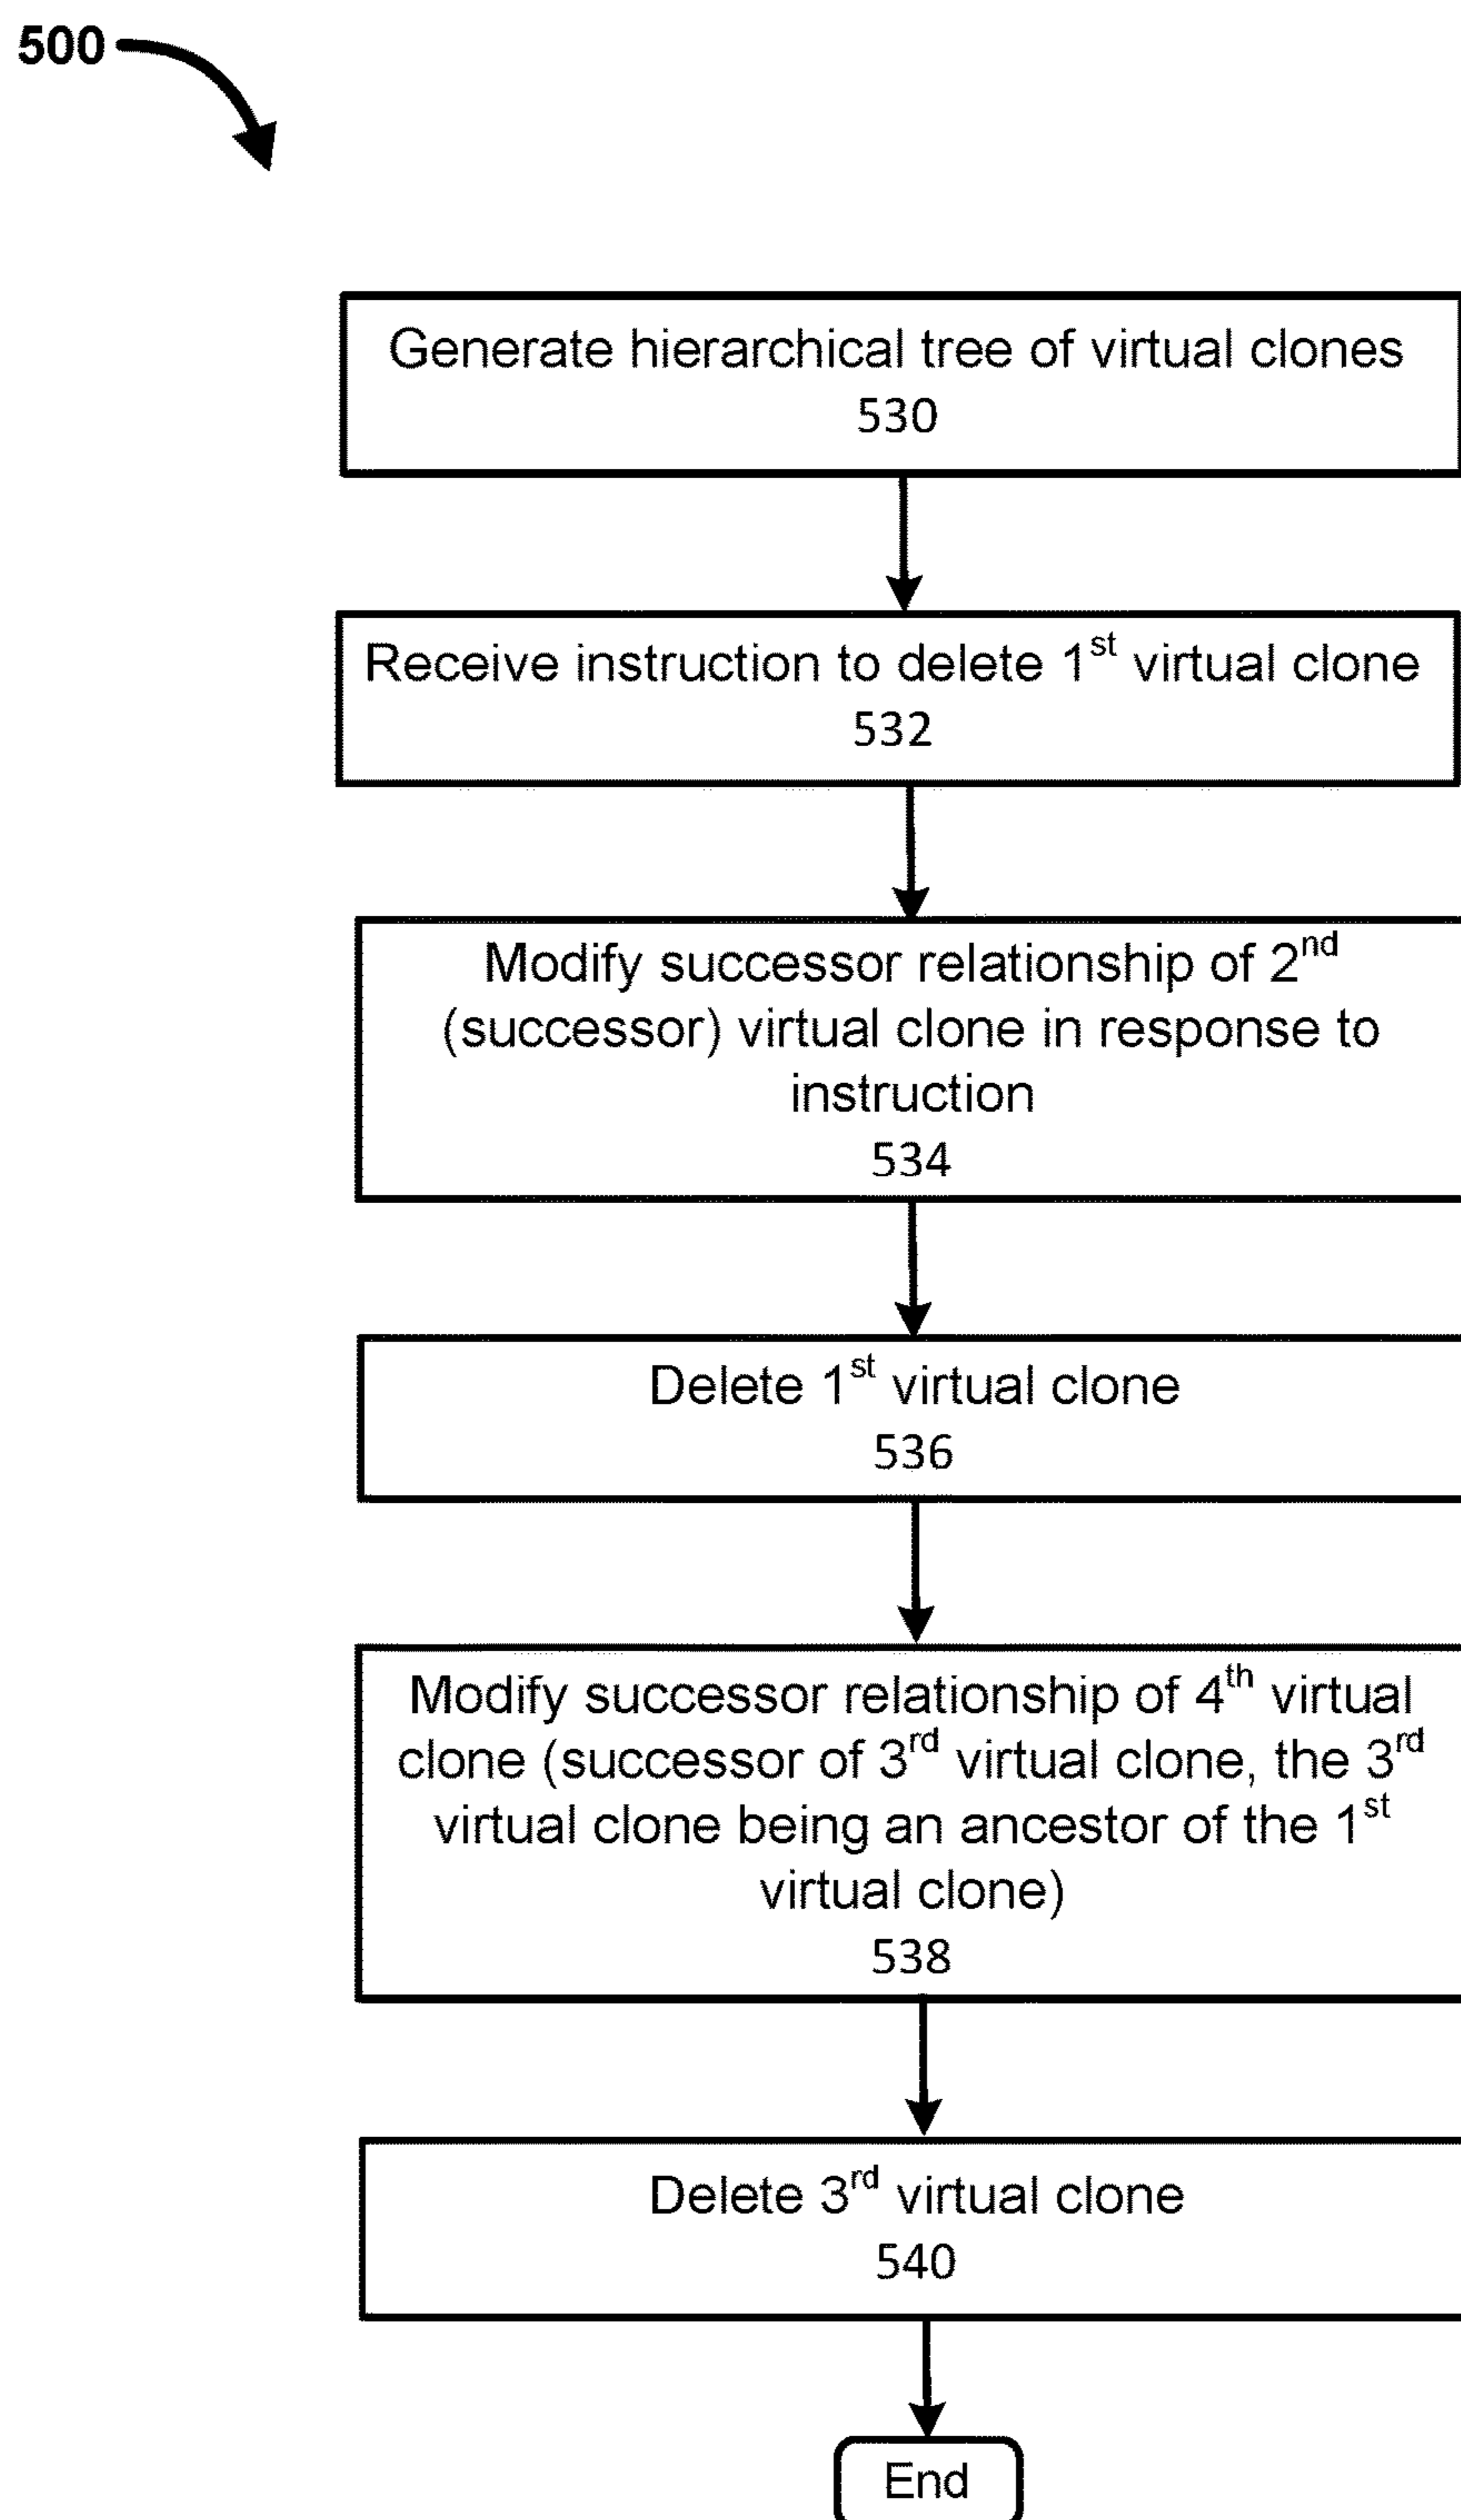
500

Generate hierarchical tree of virtual clones
530

Receive instruction to delete 1$^{st}$ virtual clone
532

Modify successor relationship of 2$^{nd}$ (successor) virtual clone in response to instruction
534

Delete 1$^{st}$ virtual clone
536

Modify successor relationship of 4$^{th}$ virtual clone (successor of 3$^{rd}$ virtual clone, the 3$^{rd}$ virtual clone being an ancestor of the 1$^{st}$ virtual clone)
538

Delete 3$^{rd}$ virtual clone
540

End